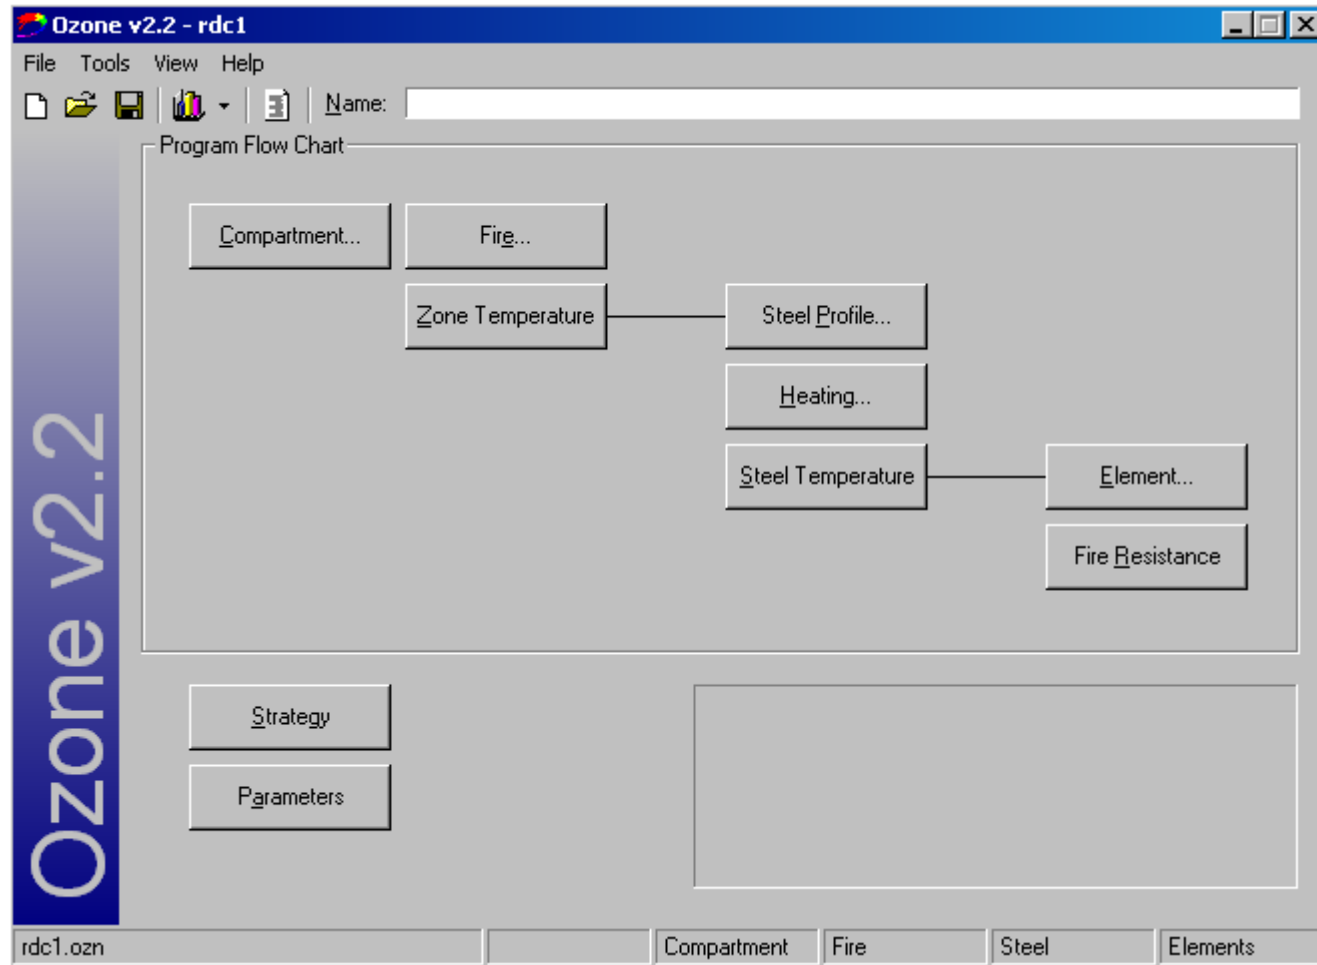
Ozone v2.2 - rdc1

File Tools View Help

Name:

Program Flow Chart

Compartment...

Fire...

Zone Temperature

Steel Profile...

Heating...

Steel Temperature

Element...

Fire Resistance

Strategy

Parameters

Ozone v2.2

rdc1.ozn

Compartment

Fire

Steel

Elements